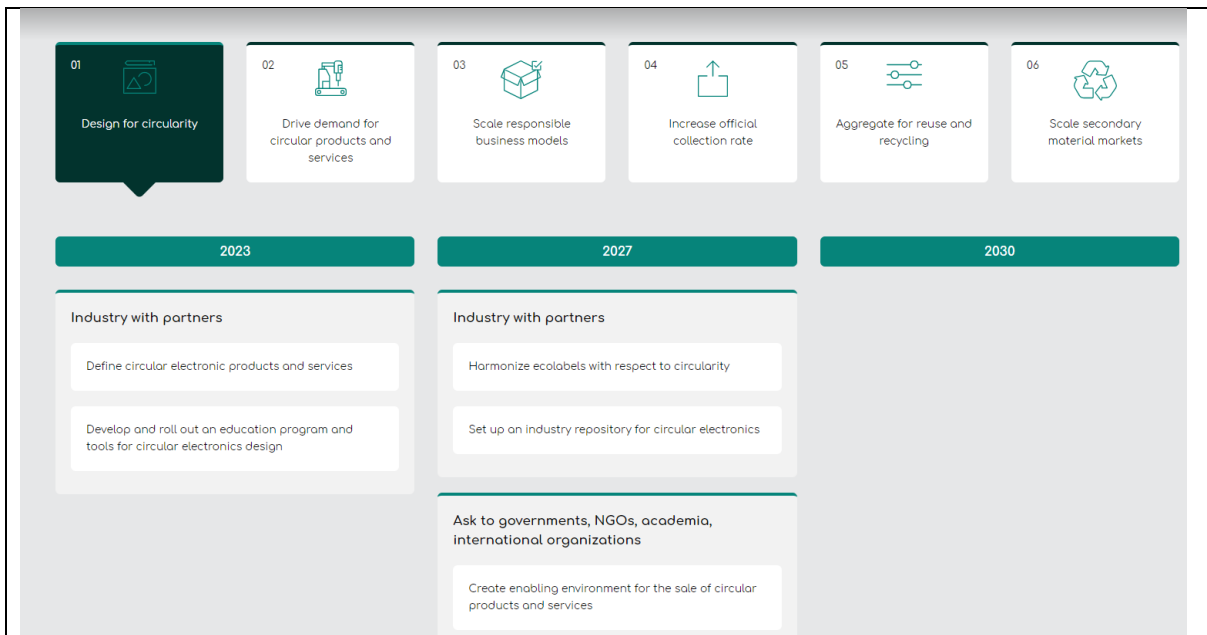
01
Design for circularity

02
Drive demand for circular products and services

03
Scale responsible business models

04
Increase official collection rate

05
Aggregate for reuse and recycling

06
Scale secondary material markets

2023

2027

2030

Industry with partners

Define circular electronic products and services

Develop and roll out an education program and tools for circular electronics design

Industry with partners

Harmonize ecolabels with respect to circularity

Set up an industry repository for circular electronics

Ask to governments, NGOs, academia, international organizations

Create enabling environment for the sale of circular products and services